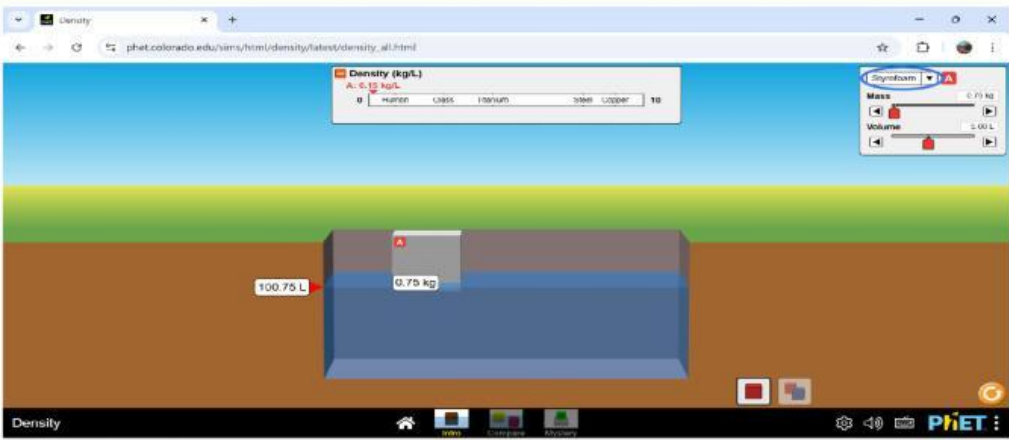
Density

phet.colorado.edu/sims/html/density/latest/density_all.html

Density (kg/L)
A: 0.15 kg/L
0 Human Glass Titanium Steel Copper 10

Styrofoam A
Mass
0.75 kg
Volume
5.00 L

A
100.75 L
0.75 kg

Density
Intro Compare Mystery
PhET